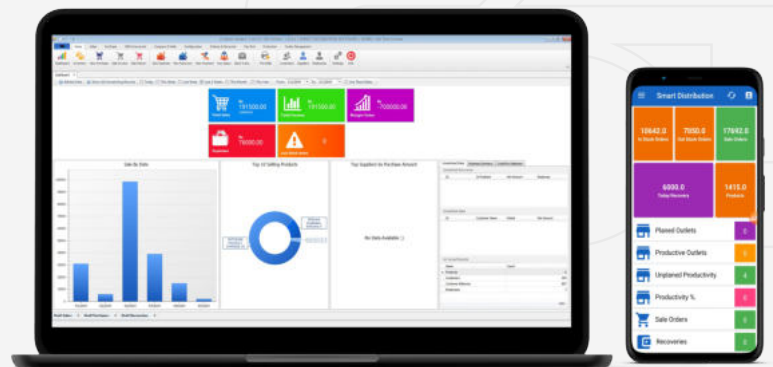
Rs
181500.00

Rs
181500.00

Rs
708000.00

Rs
78000.00

0

Sale By Date

Top 10 Selling Products

Top Suppliers by Purchase Amount

No Data Available

Smart Distribution

10642.0
In Stock Orders

7050.0
Out Stock Orders

17842.0
Sale Orders

6000.0
Today Recovery

1415.0
Products

Planed Outlets
0

Productive Outlets
0

Unplaned Productivity
4

Productivity %
0

Sale Orders
0

Recoveries
0